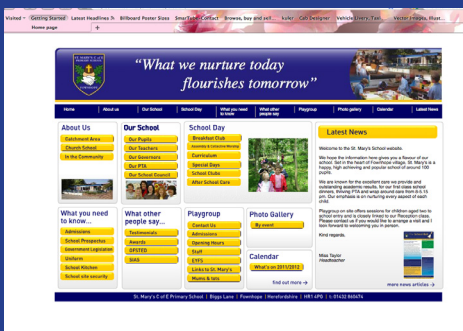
Visited ▾ Getting Started Latest Headlines Billboard Poster Sizes SmarTeach Contact Browse, buy and sell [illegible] Call Designer Vehicle Livery, Taxi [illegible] Vector Images, Illust...

Home page +

"What we nurture today flourishes tomorrow"

Home | About us | Our School | School Day | What you need to know | What other people say | Playgroup | Photo gallery | Calendar | Latest News

About Us
Catchment Area
Church School
In the Community

Our School
Our Pupils
Our Teachers
Our Governors
Our PTA
Our School Council

School Day
Breakfast Club
Assembly & Collective Worship
Curriculum
Special Days
School Clubs
After School Care

Latest News

We welcome the St. Mary's School website.

We hope the information here gives you a flavour of our school. Set in the heart of Fownhope village, St. Mary's is a happy, high achieving and popular school of around 100 pupils.

We are known for the excellent care we provide and outstanding academic results; for our first class school dinners, thriving PTA and wrap around care from 8.15 pm. Our emphasis is on nurturing every aspect of each child.

Playgroup on site offers sessions for children aged two to school entry and is closely linked to our Reception class. Please contact us if you would like to arrange a visit and I look forward to welcoming you in person.

Kind regards,

Miss Taylor
Headteacher

more news articles →

What you need to know...
Admissions
School Prospectus
Government Legislation
Uniform
School Kitchen
School site security

What other people say...
Testimonials
Awards
OFSTED
SIAS

Playgroup
Contact Us
Admissions
Opening Hours
Staff
EYFS
Links to St. Mary's
Mums & tots

Photo Gallery
By event

Calendar
What's on 2011/2012
find out more →

St. Mary's C of E Primary School | Biggs Lane | Fownhope | Herefordshire | HR1 4PD | t. 01432 860474